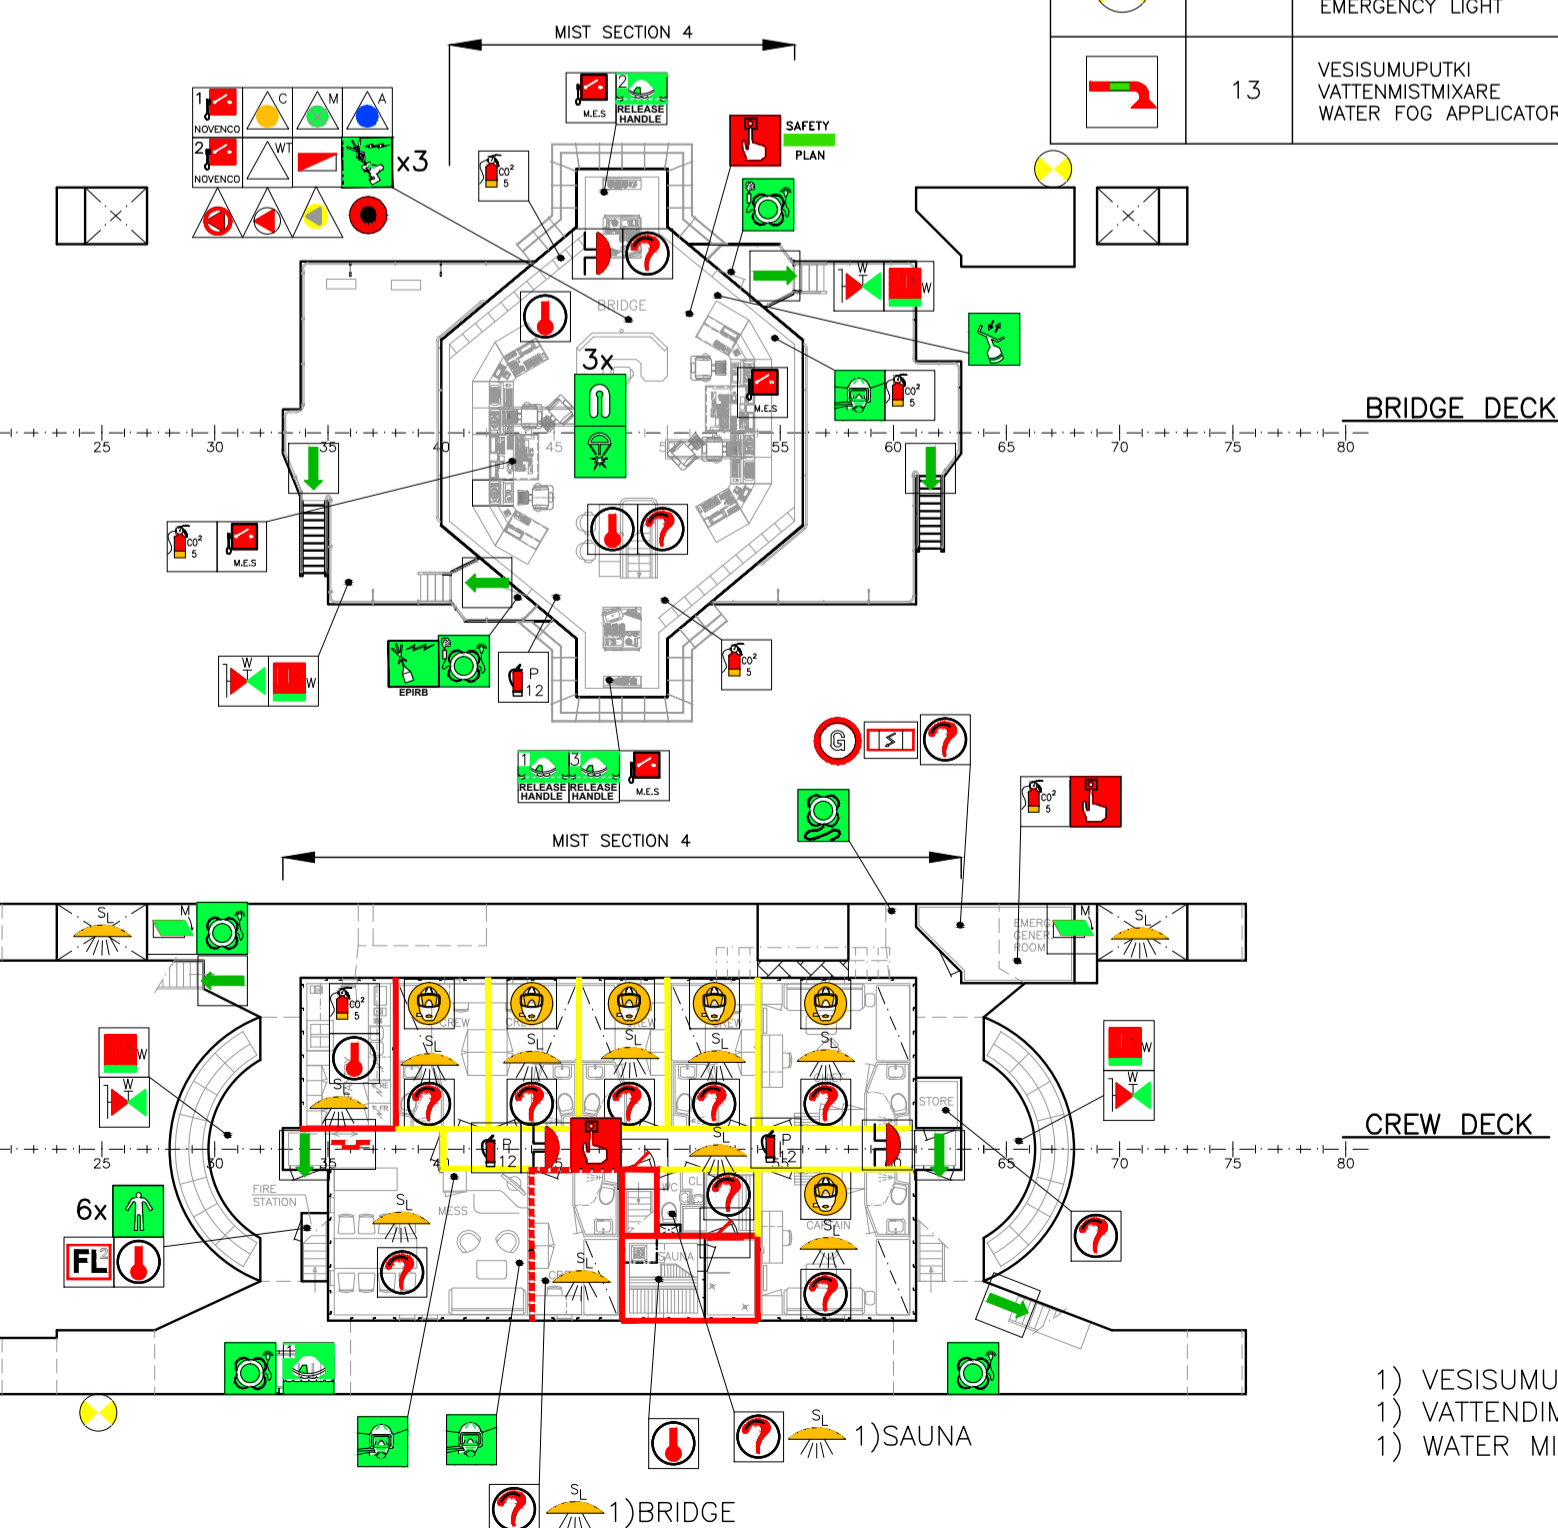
EMERGENCY LIGHT

13

VESISUMUPUTKI
VATTENMISTMIXARE
WATER FOG APPLICATOR

MIST SECTION 4

1 NOVENCO
C
M
A
2 NOVENCO
WT
x3

M.E.S
2 RELEASE HANDLE

$CO^2$ 5

SAFETY PLAN

BRIDGE

3x

W
W

M.E.S

$CO^2$ 5

BRIDGE DECK

25 30 35 40 45 50 55 60 65 70 75 80

$CO^2$ 5
M.E.S

W
W

EPIRB

P 12

$CO^2$ 5

1 RELEASE HANDLE
3 RELEASE HANDLE
M.E.S

$CO^2$ 5

MIST SECTION 4

SL
M

$CO^2$ 5

CREW

SL

W
W

EMERG GENER ROOM
M
SL

STORE

W
W

CREW DECK

25 30 35 P 12 P 12 65 70 75 80

6x

FIRE STATION

FL

MESS

SL

SAUNA

CAPTAIN

SL

1) SAUNA

SL
1) BRIDGE

1) VESISUMU
1) VATTENDIM
1) WATER MI